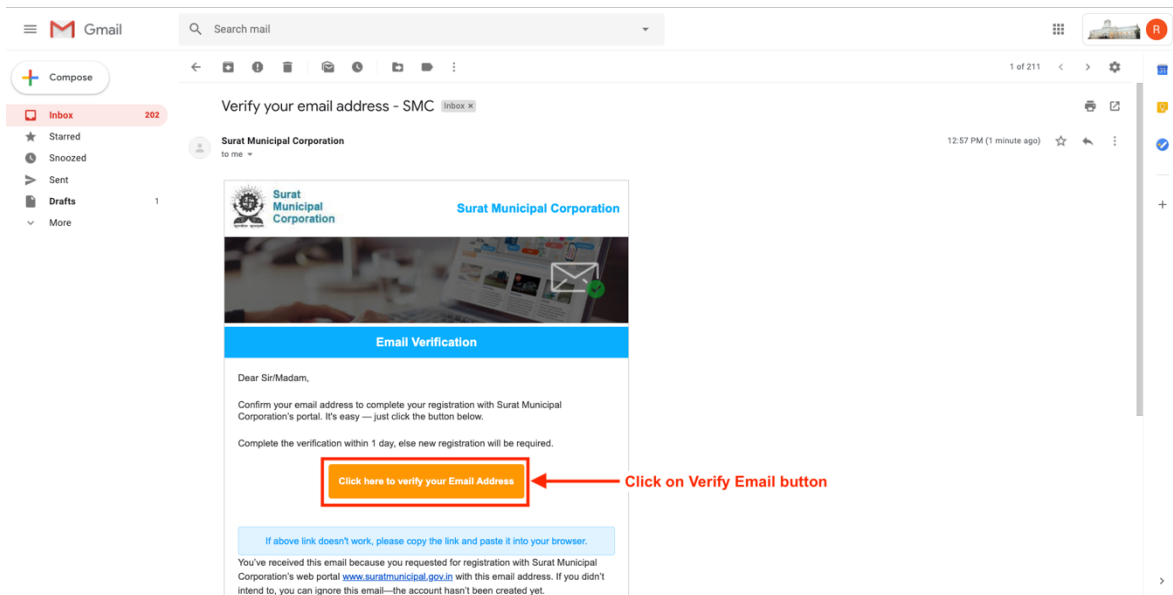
Gmail

Search mail

R

Compose

Inbox 202

Starred

Snoozed

Sent

Drafts 1

More

1 of 211

Verify your email address - SMC Inbox ×

Surat Municipal Corporation

to me

12:57 PM (1 minute ago)

Surat Municipal Corporation

Surat Municipal Corporation

Email Verification

Dear Sir/Madam,

Confirm your email address to complete your registration with Surat Municipal Corporation's portal. It's easy — just click the button below.

Complete the verification within 1 day, else new registration will be required.

Click here to verify your Email Address

Click on Verify Email button

If above link doesn't work, please copy the link and paste it into your browser.

You've received this email because you requested for registration with Surat Municipal Corporation's web portal www.suratmunicipal.gov.in with this email address. If you didn't intend to, you can ignore this email—the account hasn't been created yet.